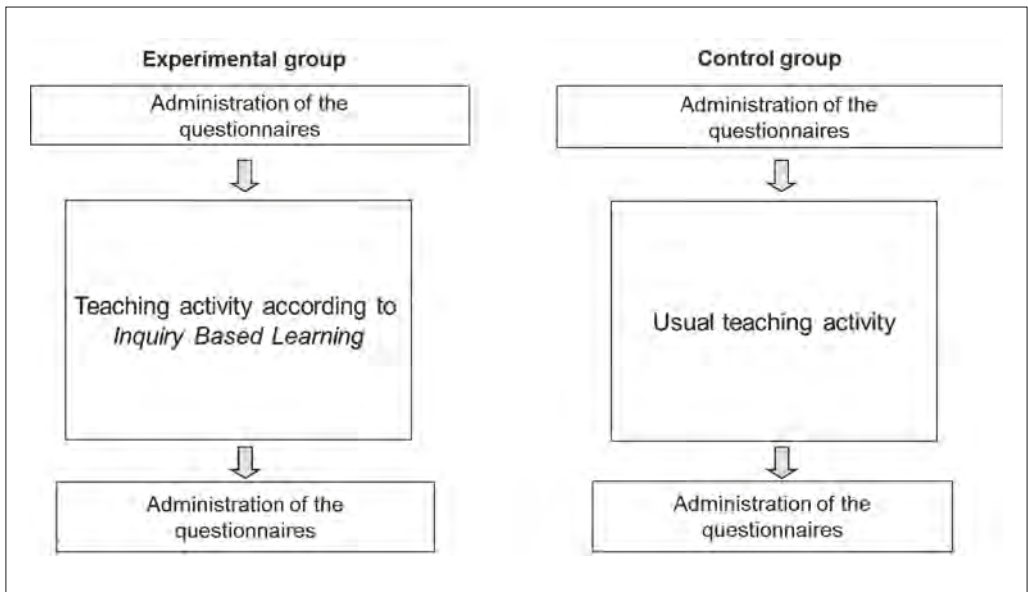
Experimental group

Administration of the questionnaires

Teaching activity according to *Inquiry Based Learning*

Administration of the questionnaires

Control group

Administration of the questionnaires

Usual teaching activity

Administration of the questionnaires